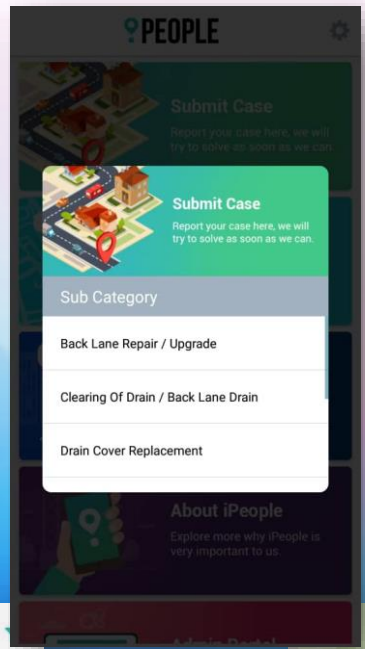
PEOPLE

Submit Case
Report your case here, we will try to solve as soon as we can.

Submit Case
Report your case here, we will try to solve as soon as we can.

Sub Category

Back Lane Repair / Upgrade

Clearing Of Drain / Back Lane Drain

Drain Cover Replacement

About iPeople
Explore more why iPeople is very important to us

Admin Portal